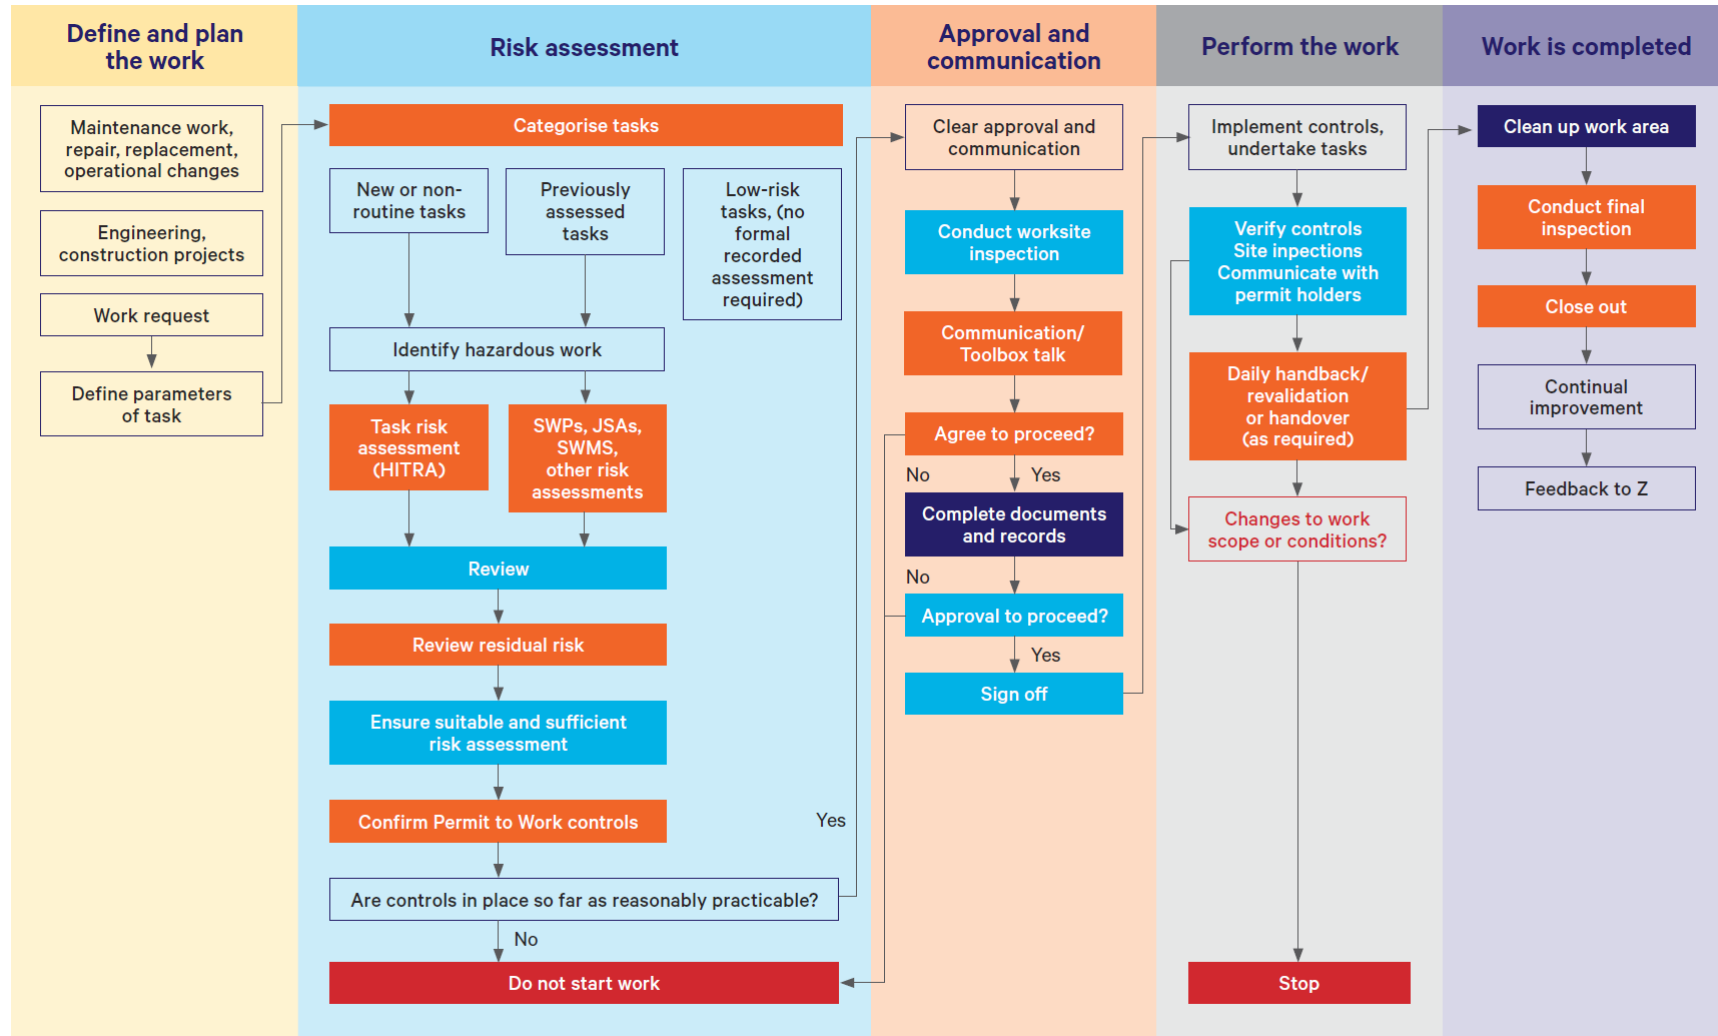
Define and plan the work

Maintenance work, repair, replacement, operational changes

Engineering, construction projects

Work request

Define parameters of task

Risk assessment

Categorise tasks

New or non-routine tasks

Previously assessed tasks

Low-risk tasks, (no formal recorded assessment required)

Identify hazardous work

Task risk assessment (HITRA)

SWPs, JSAs, SWMS, other risk assessments

Review

Review residual risk

Ensure suitable and sufficient risk assessment

Confirm Permit to Work controls

Yes

Are controls in place so far as reasonably practicable?

No

Do not start work

Approval and communication

Clear approval and communication

Conduct worksite inspection

Communication/ Toolbox talk

Agree to proceed?

No

Yes

Complete documents and records

No

Approval to proceed?

Yes

Sign off

Perform the work

Implement controls, undertake tasks

Verify controls Site inpections Communicate with permit holders

Daily handback/ revalidation or handover (as required)

Changes to work scope or conditions?

Stop

Work is completed

Clean up work area

Conduct final inspection

Close out

Continual improvement

Feedback to Z